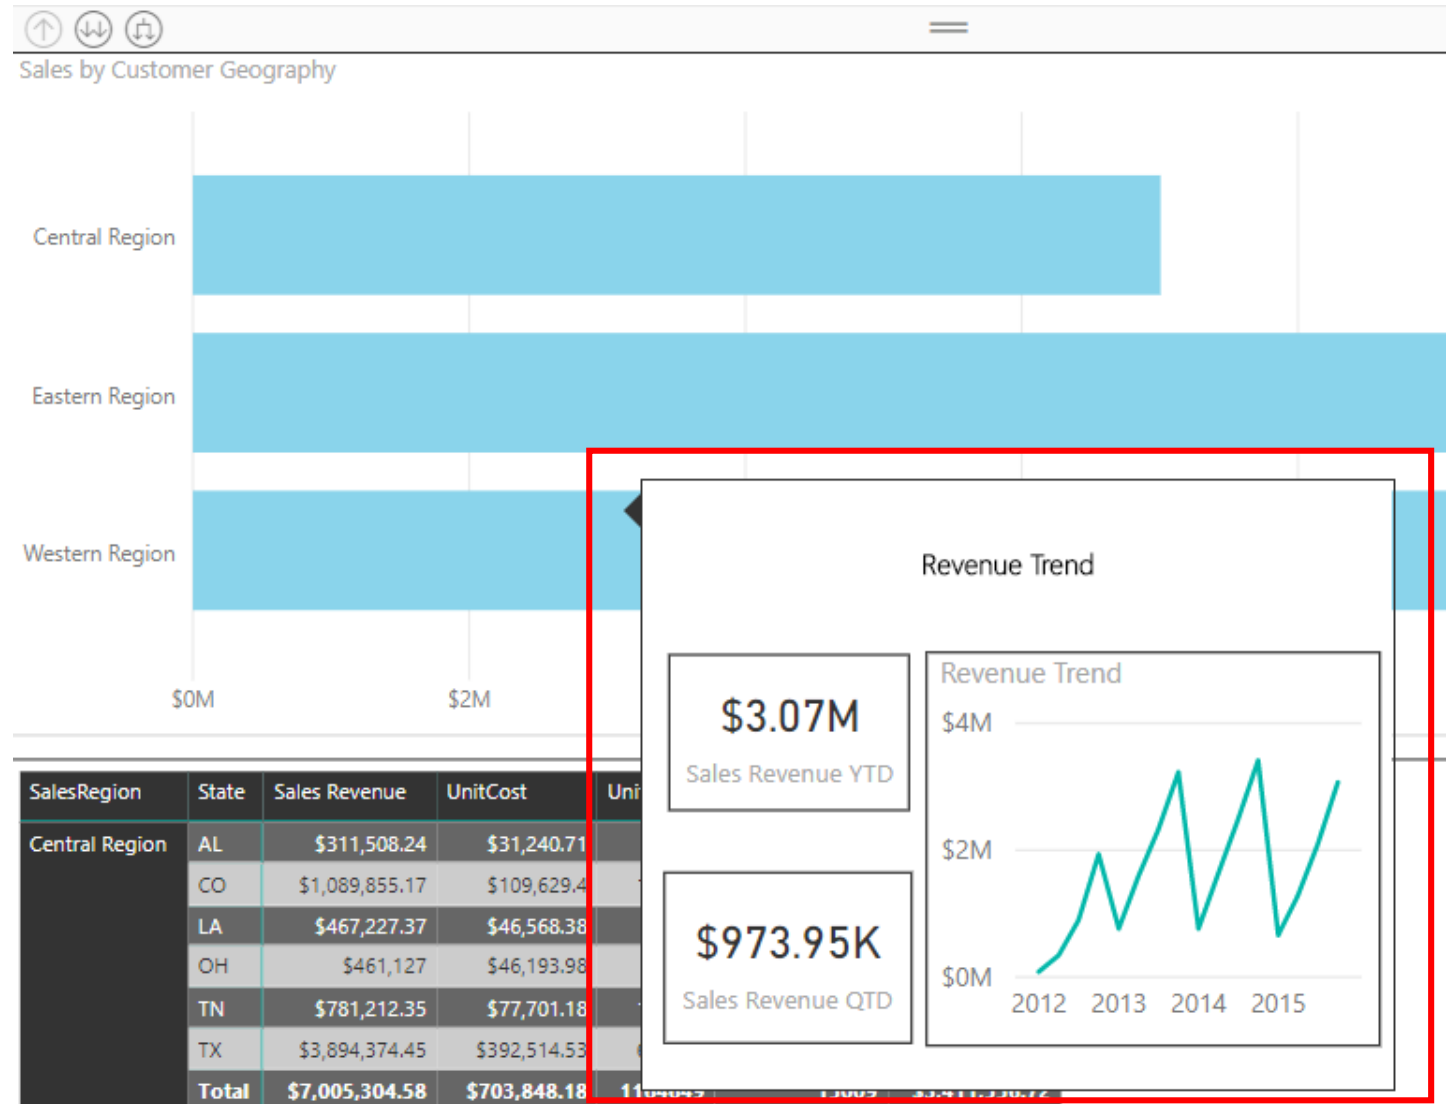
Sales by Customer Geography

Central Region

Eastern Region

Western Region

$0M $2M

Revenue Trend

$3.07M
Sales Revenue YTD

$973.95K
Sales Revenue QTD

Revenue Trend
$4M
$2M
$0M
2012 2013 2014 2015

| SalesRegion | State | Sales Revenue | UnitCost | Uni |
|---|---|---|---|---|
| Central Region | AL | $311,508.24 | $31,240.71 | |
| | CO | $1,089,855.17 | $109,629.4 | |
| | LA | $467,227.37 | $46,568.38 | |
| | OH | $461,127 | $46,193.98 | |
| | TN | $781,212.35 | $77,701.18 | |
| | TX | $3,894,374.45 | $392,514.53 | |
| | Total | $7,005,304.58 | $703,848.18 | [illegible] |